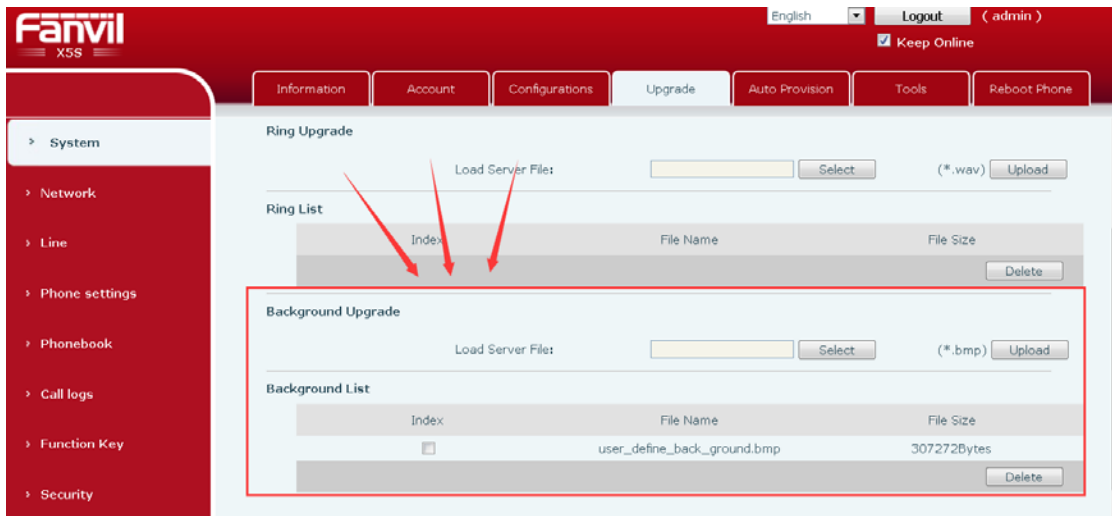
Fanvil
X5S

English
Logout
( admin )
Keep Online

Information
Account
Configurations
Upgrade
Auto Provision
Tools
Reboot Phone

› System
› Network
› Line
› Phone settings
› Phonebook
› Call logs
› Function Key
› Security

Ring Upgrade

Load Server File:
Select
(*.wav)
Upload

Ring List

| Index | File Name | File Size |
|---|---|---|

Delete

Background Upgrade

Load Server File:
Select
(*.bmp)
Upload

Background List

| Index | File Name | File Size |
|---|---|---|
| | user_define_back_ground.bmp | 307272Bytes |

Delete